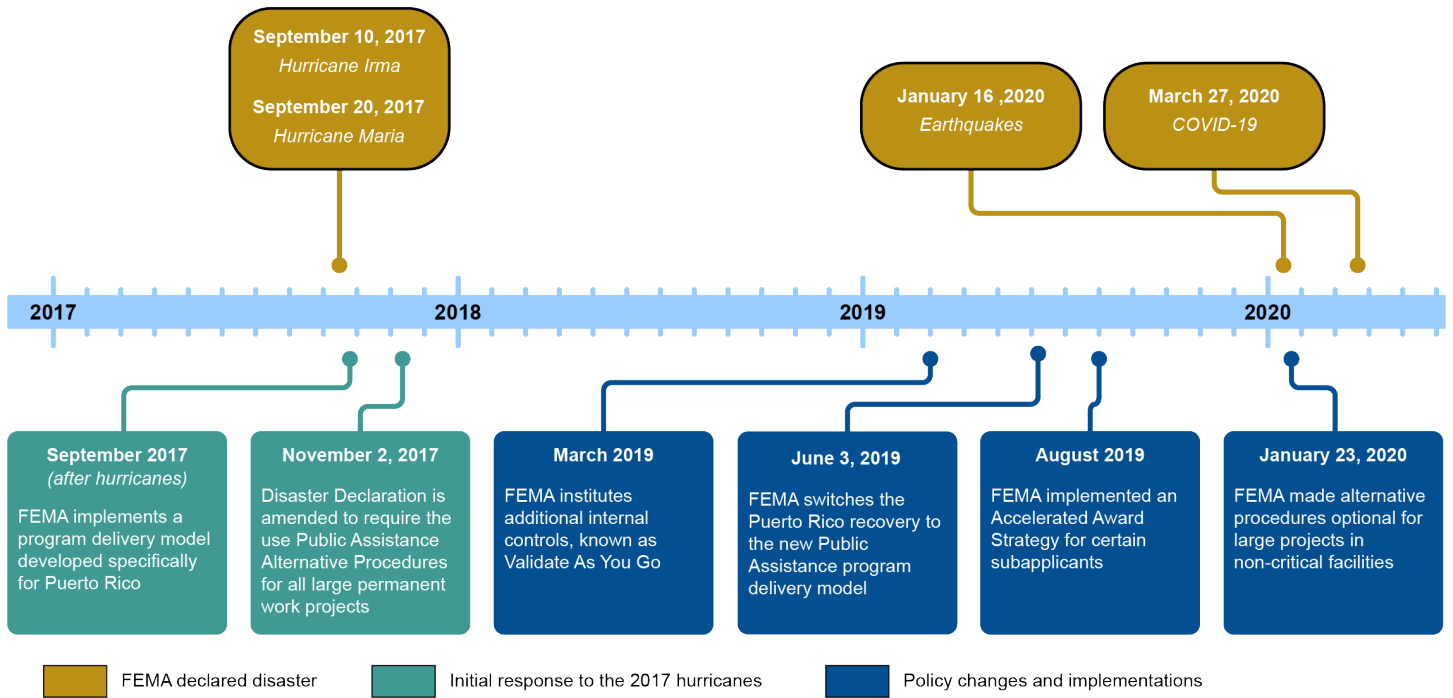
September 10, 2017
Hurricane Irma
September 20, 2017
Hurricane Maria

January 16 ,2020
Earthquakes

March 27, 2020
COVID-19

2017
2018
2019
2020

September 2017
(after hurricanes)
FEMA implements a program delivery model developed specifically for Puerto Rico

November 2, 2017
Disaster Declaration is amended to require the use Public Assistance Alternative Procedures for all large permanent work projects

March 2019
FEMA institutes additional internal controls, known as Validate As You Go

June 3, 2019
FEMA switches the Puerto Rico recovery to the new Public Assistance program delivery model

August 2019
FEMA implemented an Accelerated Award Strategy for certain subapplicants

January 23, 2020
FEMA made alternative procedures optional for large projects in non-critical facilities

FEMA declared disaster
Initial response to the 2017 hurricanes
Policy changes and implementations